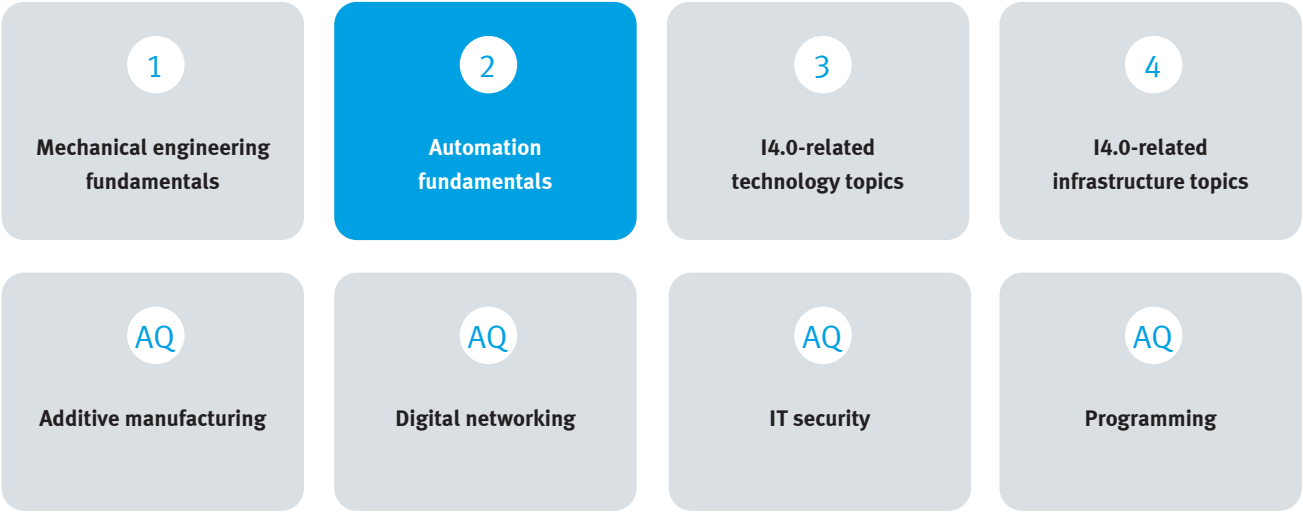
1

Mechanical engineering fundamentals

2

Automation fundamentals

3

I4.0-related technology topics

4

I4.0-related infrastructure topics

AQ

Additive manufacturing

AQ

Digital networking

AQ

IT security

AQ

Programming